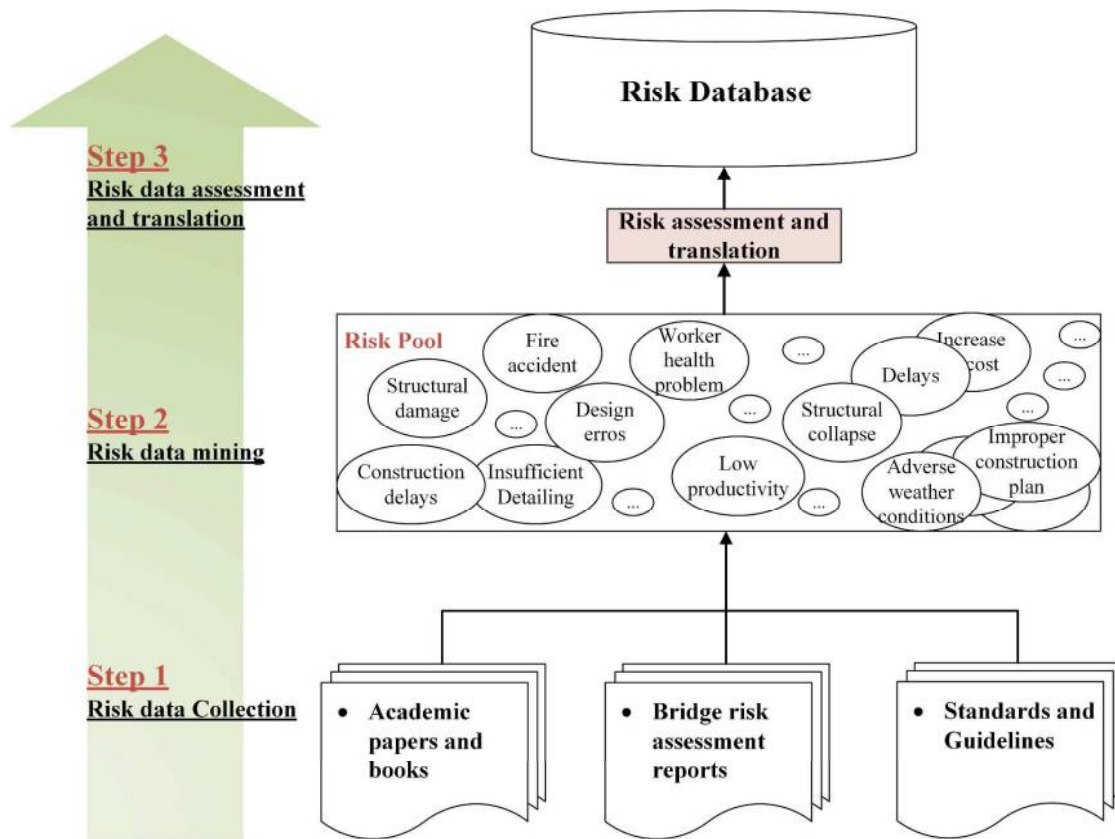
Risk Database

Step 3
Risk data assessment and translation

Risk assessment and translation

Risk Pool

Fire accident

Worker health problem

Increase cost

Delays

Structural damage

Design erros

Structural collapse

Improper construction plan

Step 2
Risk data mining

Construction delays

Insufficient Detailing

Low productivity

Adverse weather conditions

...

...

...

...

...

...

...

...

Step 1
Risk data Collection

• Academic papers and books

• Bridge risk assessment reports

• Standards and Guidelines